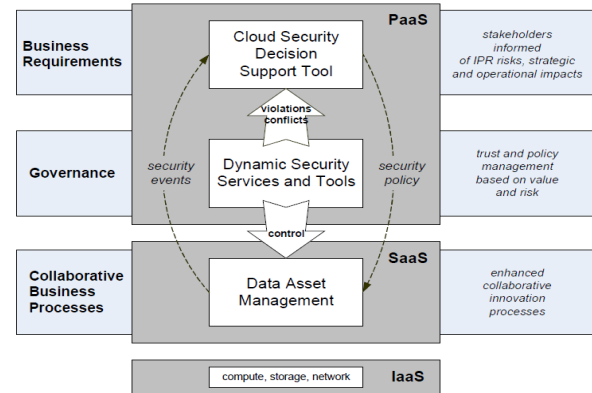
Business Requirements

Governance

Collaborative Business Processes

PaaS

Cloud Security Decision Support Tool

violations conflicts

security events

Dynamic Security Services and Tools

security policy

control

SaaS

Data Asset Management

IaaS

compute, storage, network

stakeholders informed of IPR risks, strategic and operational impacts

trust and policy management based on value and risk

enhanced collaborative innovation processes